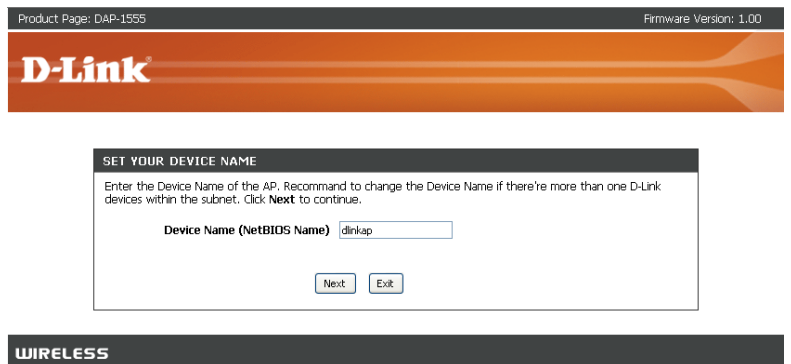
Product Page: DAP-1555

Firmware Version: 1.00

D-Link

SET YOUR DEVICE NAME

Enter the Device Name of the AP. Recommand to change the Device Name if there're more than one D-Link devices within the subnet. Click **Next** to continue.

Device Name (NetBIOS Name) dlinkap

Next Exit

WIRELESS